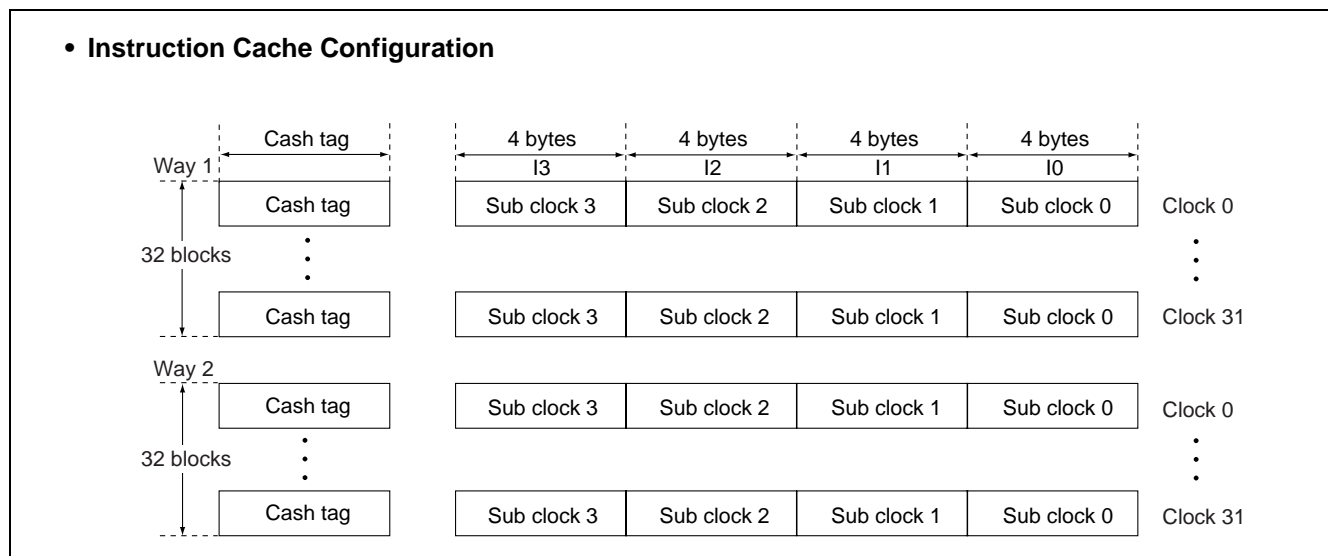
• Instruction Cache Configuration

Cash tag

4 bytes | 4 bytes | 4 bytes | 4 bytes
I3 | I2 | I1 | I0

Way 1

Cash tag | Sub clock 3 | Sub clock 2 | Sub clock 1 | Sub clock 0 | Clock 0

32 blocks

Cash tag | Sub clock 3 | Sub clock 2 | Sub clock 1 | Sub clock 0 | Clock 31

Way 2

Cash tag | Sub clock 3 | Sub clock 2 | Sub clock 1 | Sub clock 0 | Clock 0

32 blocks

Cash tag | Sub clock 3 | Sub clock 2 | Sub clock 1 | Sub clock 0 | Clock 31